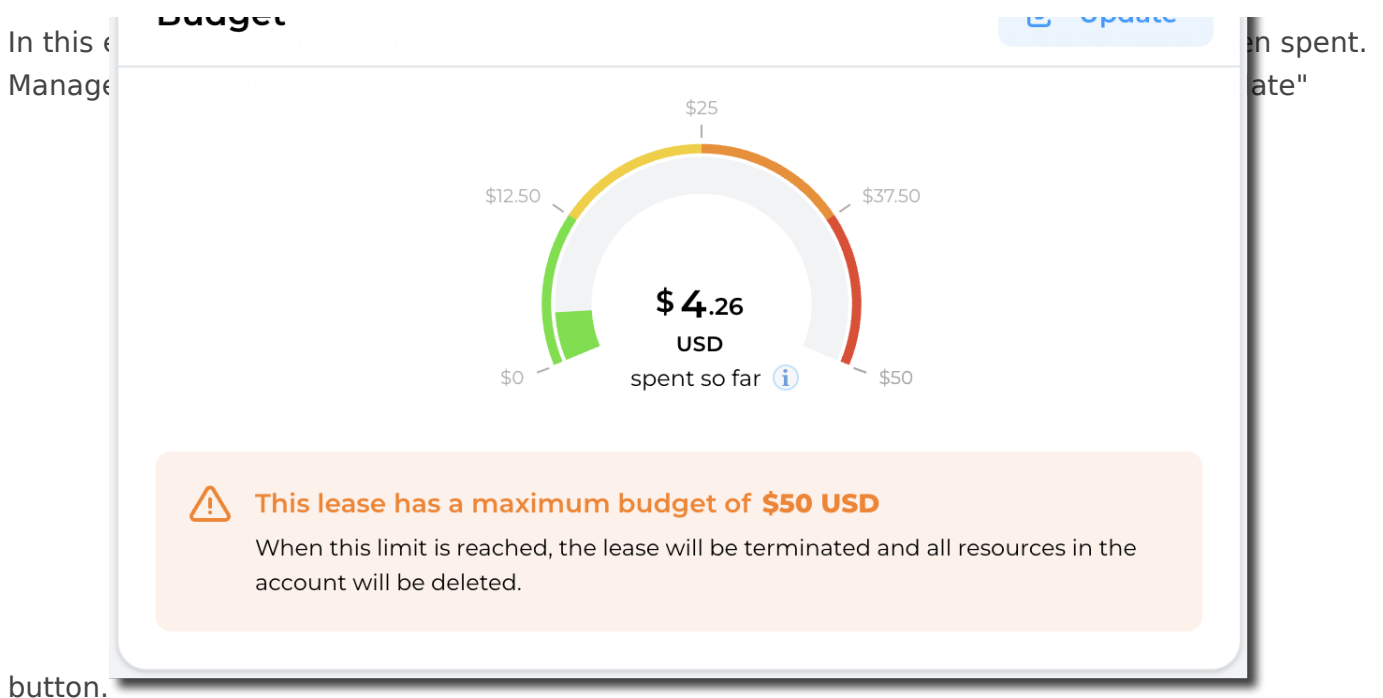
In this e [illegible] Budget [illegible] Update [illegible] en spent. Manage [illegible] ate"

$25

$12.50

$37.50

$ 4.26

USD

spent so far

$0

$50

This lease has a maximum budget of $50 USD

When this limit is reached, the lease will be terminated and all resources in the account will be deleted.

button.